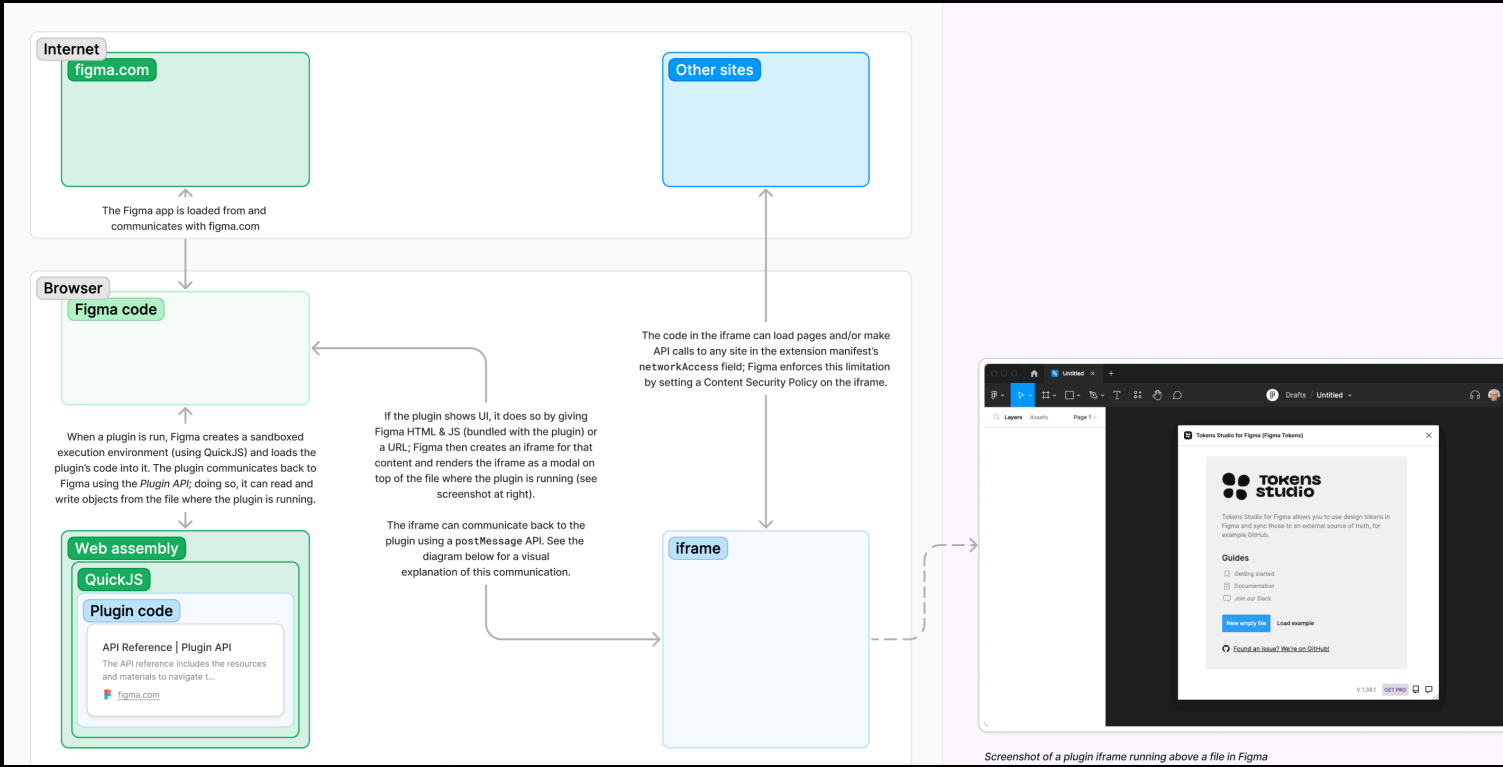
Internet

figma.com

Other sites

The Figma app is loaded from and communicates with figma.com

Browser

Figma code

The code in the iframe can load pages and/or make API calls to any site in the extension manifest's networkAccess field; Figma enforces this limitation by setting a Content Security Policy on the iframe.

If the plugin shows UI, it does so by giving Figma HTML & JS (bundled with the plugin) or a URL; Figma then creates an iframe for that content and renders the iframe as a modal on top of the file where the plugin is running (see screenshot at right).

The iframe can communicate back to the plugin using a postMessage API. See the diagram below for a visual explanation of this communication.

When a plugin is run, Figma creates a sandboxed execution environment (using QuickJS) and loads the plugin's code into it. The plugin communicates back to Figma using the *Plugin API*; doing so, it can read and write objects from the file where the plugin is running.

Web assembly

QuickJS

Plugin code

API Reference | Plugin API

The API reference includes the resources and materials to navigate t...

figma.com

iframe

Untitled

Drafts / Untitled

Layers Assets Page 1

Tokens Studio for Figma (Figma Tokens)

Tokens studio

Tokens Studio for Figma allows you to use design tokens in Figma and sync those to an external source of truth, for example GitHub.

Guides

Getting started

Documentation

Join our Slack

New empty file Load example

Found an issue? We're on GitHub!

V 1.38.1 GET PRO

*Screenshot of a plugin iframe running above a file in Figma*